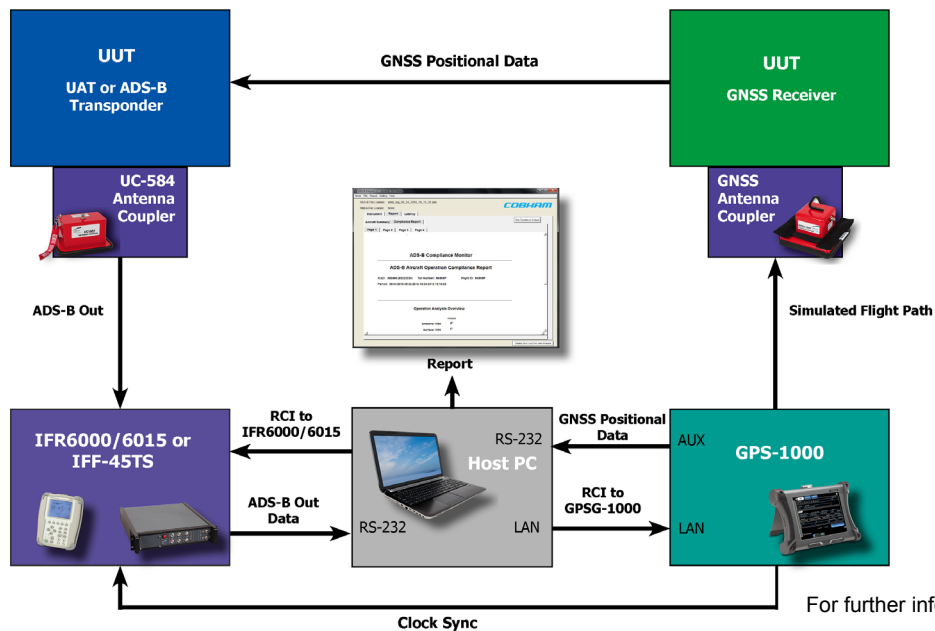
UUT
UAT or ADS-B Transponder

GNSS Positional Data

UUT
GNSS Receiver

UC-584 Antenna Coupler

GNSS Antenna Coupler

ADS-B Out

COBHAM

ADS-B Compliance Monitor

ADS-B Aircraft Operation Compliance Report

Simulated Flight Path

Report

RCI to IFR6000/6015

GNSS Positional Data

IFR6000/6015 or IFF-45TS

RS-232

Host PC

AUX

GPS-1000

ADS-B Out Data

RCI to GPSG-1000

RS-232

LAN

LAN

Clock Sync

For further inf